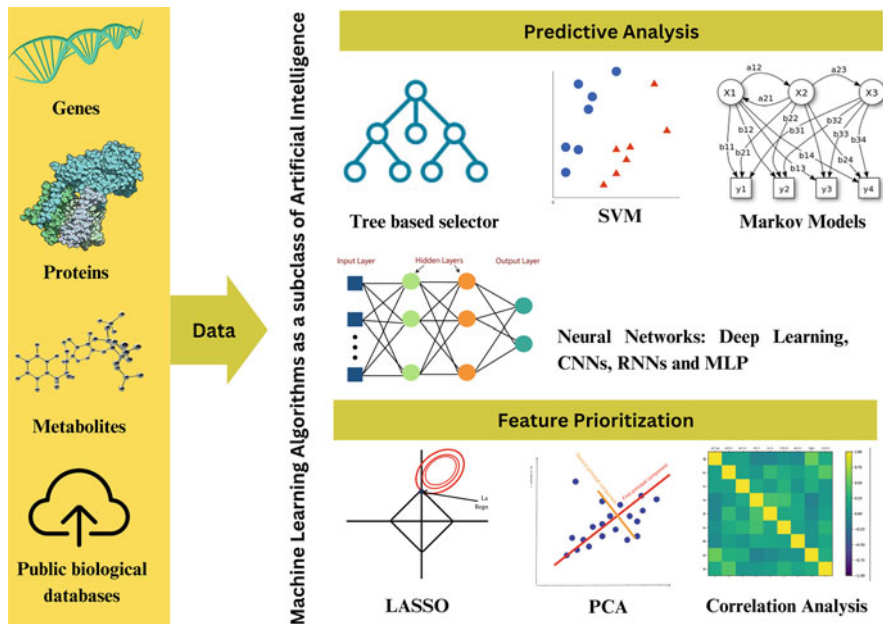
Genes

Proteins

Metabolites

Public biological databases

Data

Machine Learning Algorithms as a subclass of Artificial Intelligence

Predictive Analysis

Tree based selector

SVM

a12
a23
X1
a21
X2
X3
b12
b22
b31
b32
b33
b34
b11
b21
b13
b14
b24
y1
y2
y3
y4

Markov Models

Input Layer
Hidden Layers
Output Layer

Neural Networks: Deep Learning, CNNs, RNNs and MLP

Feature Prioritization

La
Regu

LASSO

PCA

Correlation Analysis